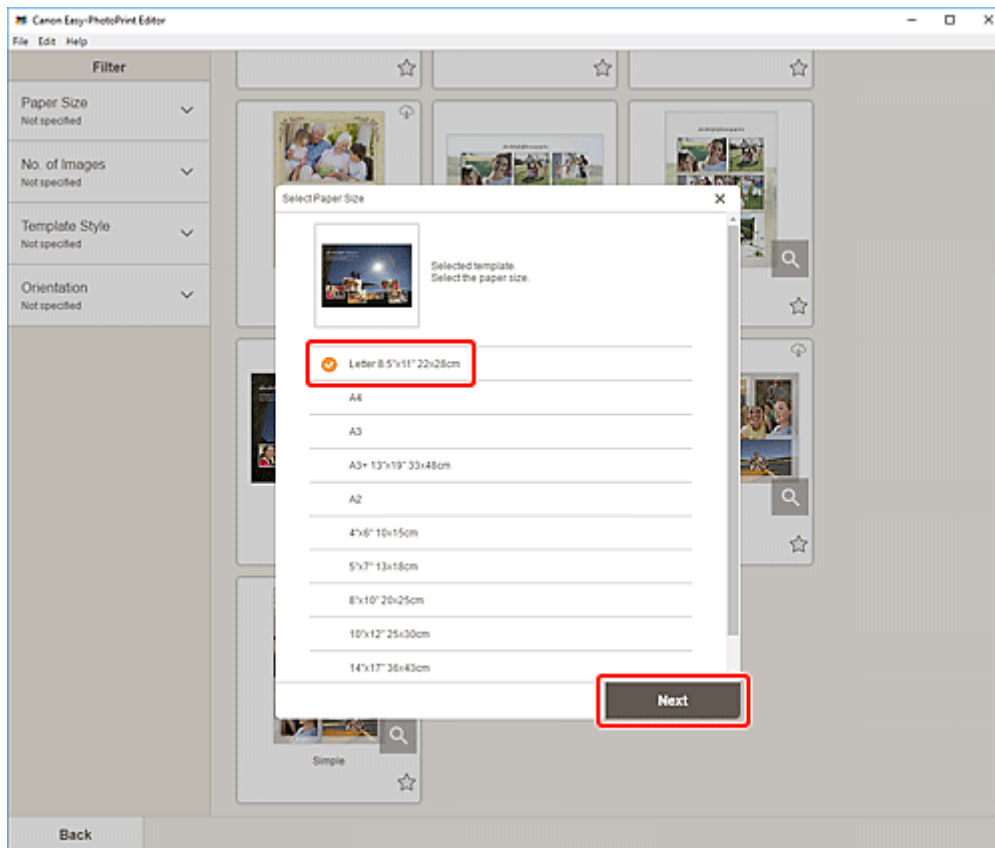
Canon Easy-PhotoPrint Editor

File Edit Help

Filter

Paper Size
Not specified

No. of Images
Not specified

Template Style
Not specified

Orientation
Not specified

Select Paper Size

Selected template.
Select the paper size.

Letter 8.5"x11" 22x28cm

A4

A3

A3+ 13"x19" 33x48cm

A2

4"x6" 10x15cm

5"x7" 13x18cm

8"x10" 20x25cm

10"x12" 25x30cm

14"x17" 36x43cm

Next

Simple

Back